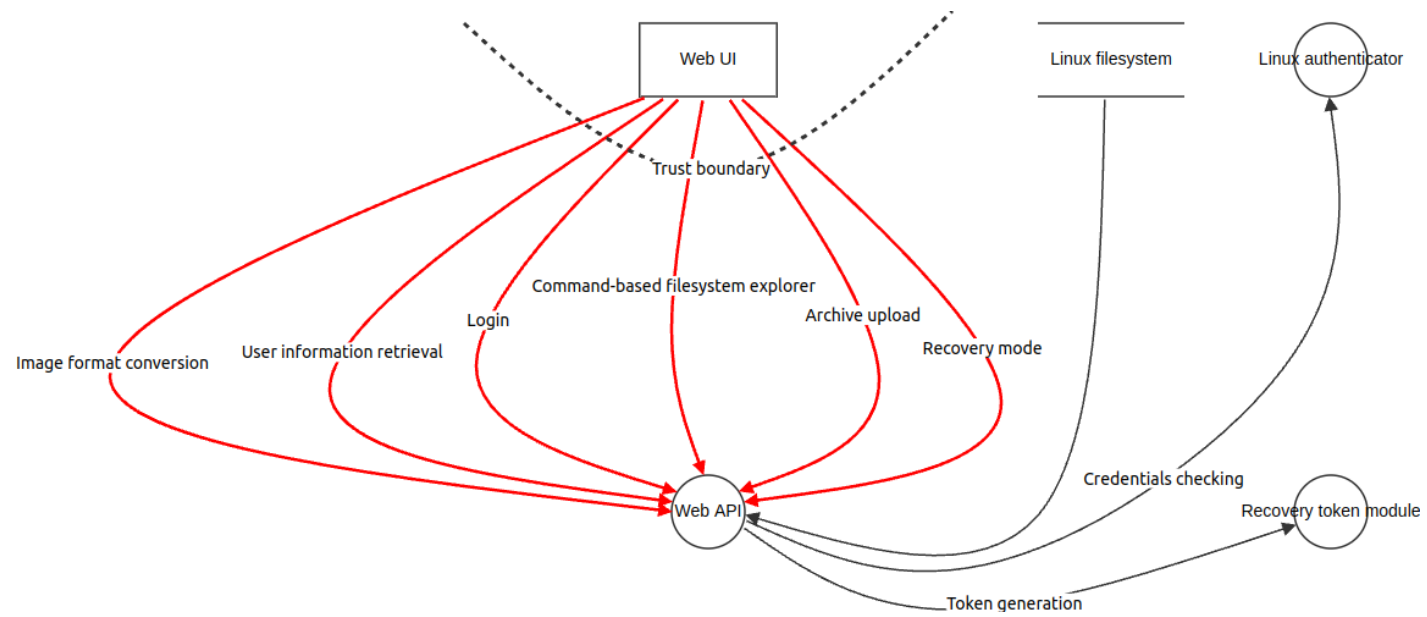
Web UI

Linux filesystem

Linux authenticator

Trust boundary

Command-based filesystem explorer

Login

Archive upload

User information retrieval

Recovery mode

Image format conversion

Credentials checking

Recovery token module

Web API

Token generation